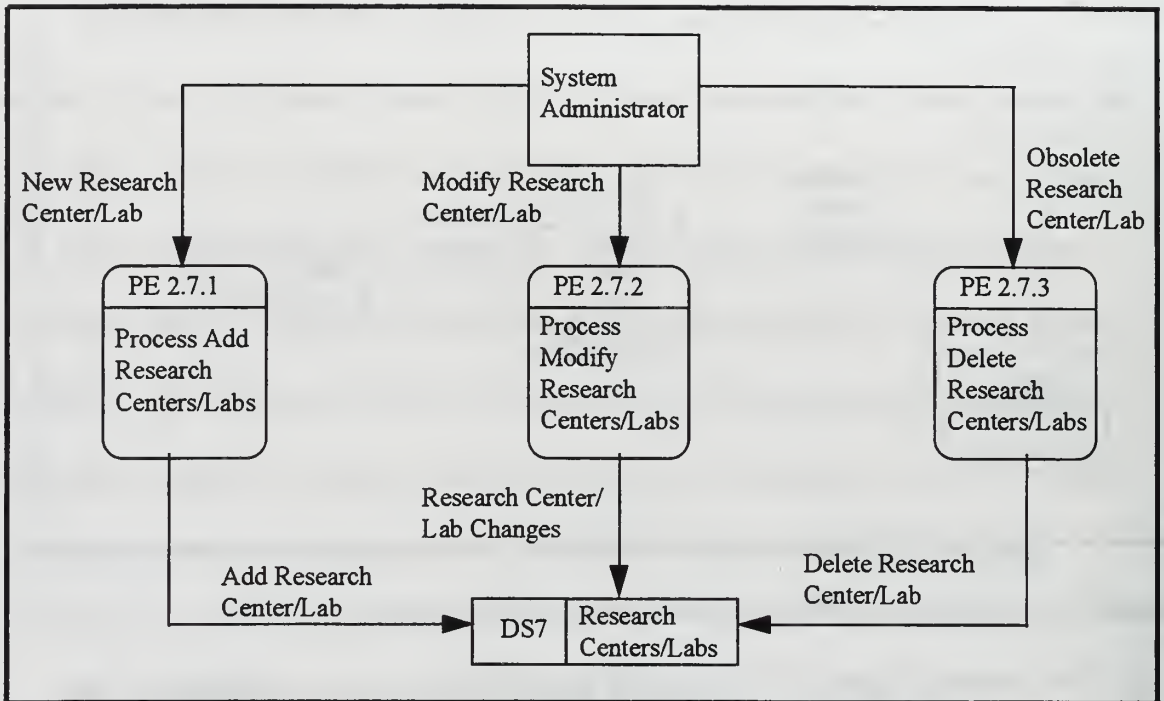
System Administrator

New Research Center/Lab

Modify Research Center/Lab

Obsolete Research Center/Lab

PE 2.7.1

Process Add Research Centers/Labs

PE 2.7.2

Process Modify Research Centers/Labs

PE 2.7.3

Process Delete Research Centers/Labs

Research Center/ Lab Changes

Add Research Center/Lab

Delete Research Center/Lab

DS7

Research Centers/Labs